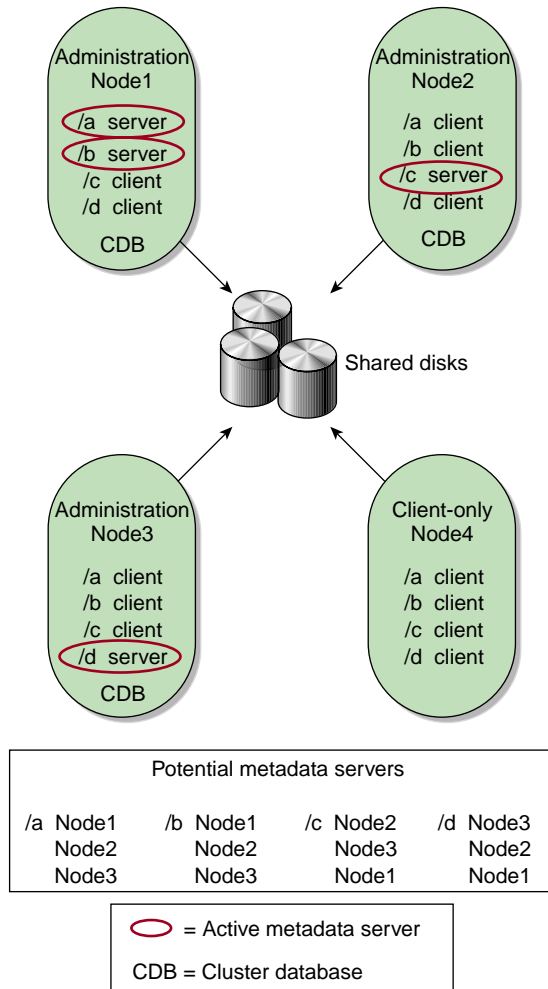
Administration Node1

/a server
/b server
/c client
/d client

CDB

Administration Node2

/a client
/b client
/c server
/d client

CDB

Shared disks

Administration Node3

/a client
/b client
/c client
/d server

CDB

Client-only Node4

/a client
/b client
/c client
/d client

Potential metadata servers

| /a | | /b | | /c | | /d | |
|---|---|---|---|---|---|---|---|
| /a | Node1 | /b | Node1 | /c | Node2 | /d | Node3 |
| | Node2 | | Node2 | | Node3 | | Node2 |
| | Node3 | | Node3 | | Node1 | | Node1 |

= Active metadata server

CDB = Cluster database